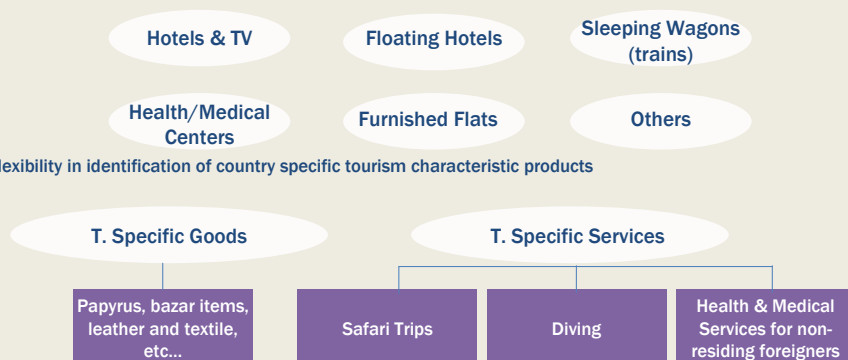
Hotels & TV

Floating Hotels

Sleeping Wagons (trains)

Health/Medical Centers

Furnished Flats

Others

lexibility in identification of country specific tourism characteristic products

T. Specific Goods

T. Specific Services

Papyrus, bazar items, leather and textile, etc…

Safari Trips

Diving

Health & Medical Services for non-residing foreigners